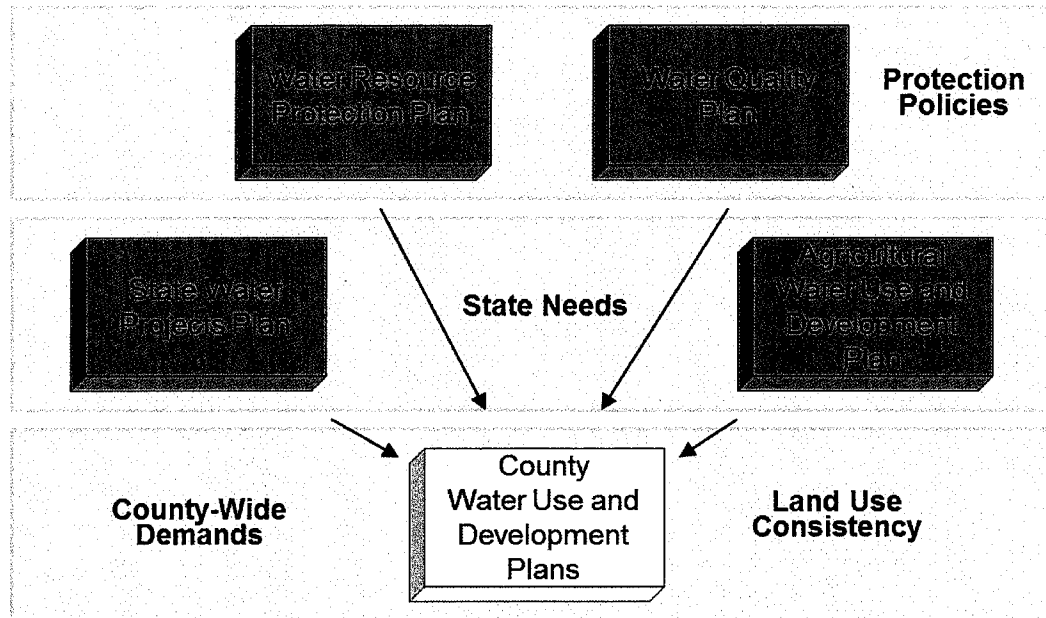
Water Resource Protection Plan

Water Quality Plan

Protection Policies

State Water Projects Plan

State Needs

Agricultural Water Use and Development Plan

County-Wide Demands

County Water Use and Development Plans

Land Use Consistency